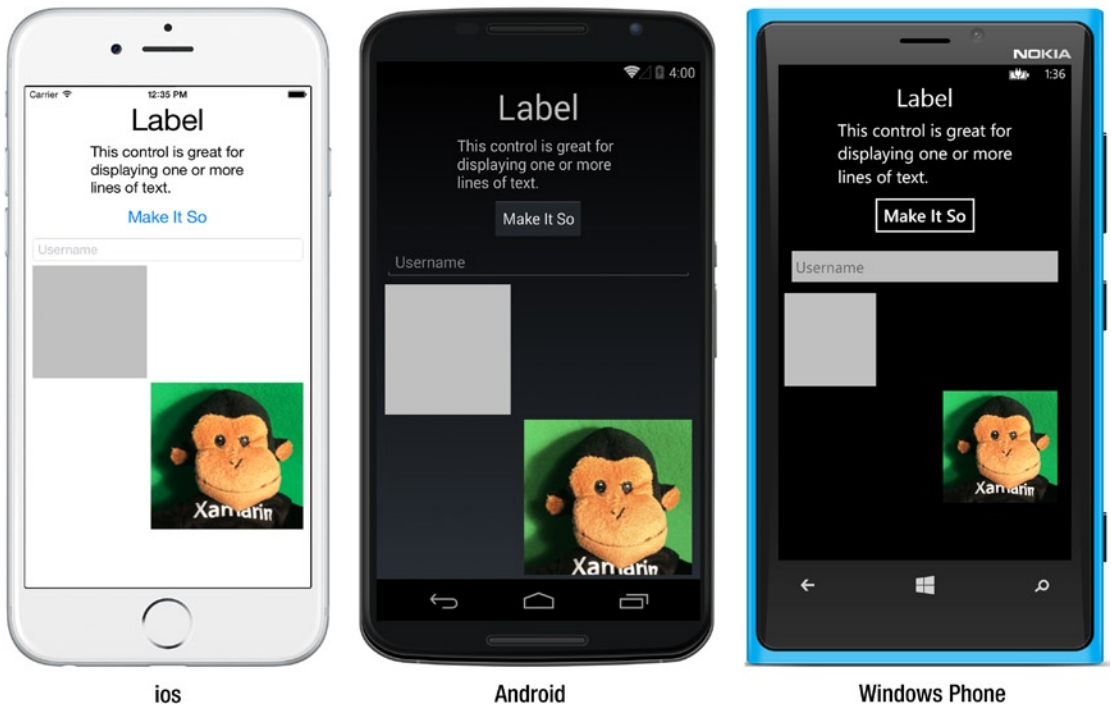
Carrier 12:35 PM

Label

This control is great for displaying one or more lines of text.

Make It So

Username

Xamarin

ios

4:00

Label

This control is great for displaying one or more lines of text.

Make It So

Username

Xamarin

Android

NOKIA

1:36

Label

This control is great for displaying one or more lines of text.

Make It So

Username

Xamarin

Windows Phone